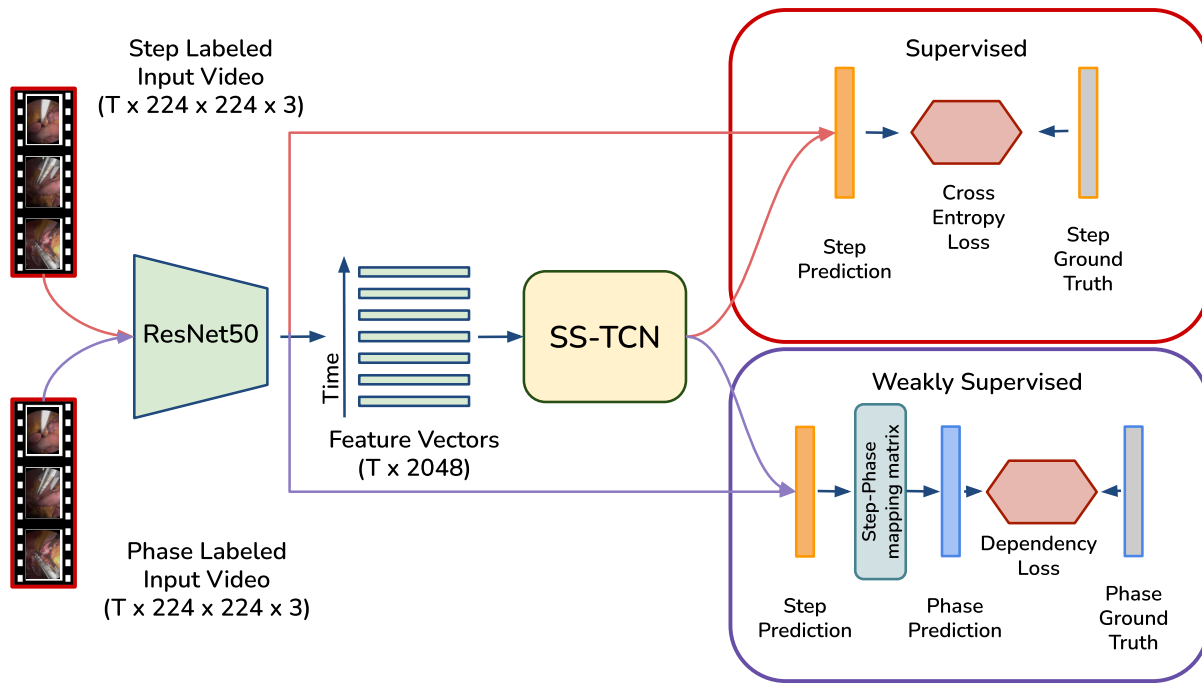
Step Labeled Input Video (T x 224 x 224 x 3)

Phase Labeled Input Video (T x 224 x 224 x 3)

ResNet50

Time

Feature Vectors (T x 2048)

SS-TCN

Supervised

Step Prediction

Cross Entropy Loss

Step Ground Truth

Weakly Supervised

Step Prediction

Step-Phase mapping matrix

Phase Prediction

Dependency Loss

Phase Ground Truth